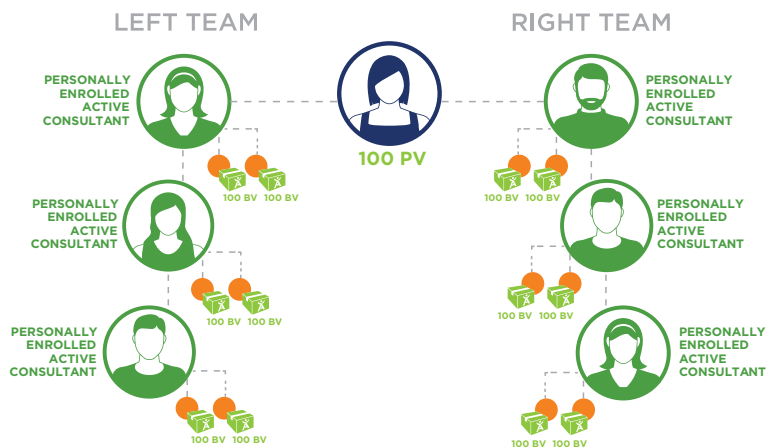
LEFT TEAM

RIGHT TEAM

100 PV

PERSONALLY ENROLLED ACTIVE CONSULTANT

100 BV 100 BV

PERSONALLY ENROLLED ACTIVE CONSULTANT

100 BV 100 BV

PERSONALLY ENROLLED ACTIVE CONSULTANT

100 BV 100 BV

PERSONALLY ENROLLED ACTIVE CONSULTANT

100 BV 100 BV

PERSONALLY ENROLLED ACTIVE CONSULTANT

100 BV 100 BV

PERSONALLY ENROLLED ACTIVE CONSULTANT

100 BV 100 BV